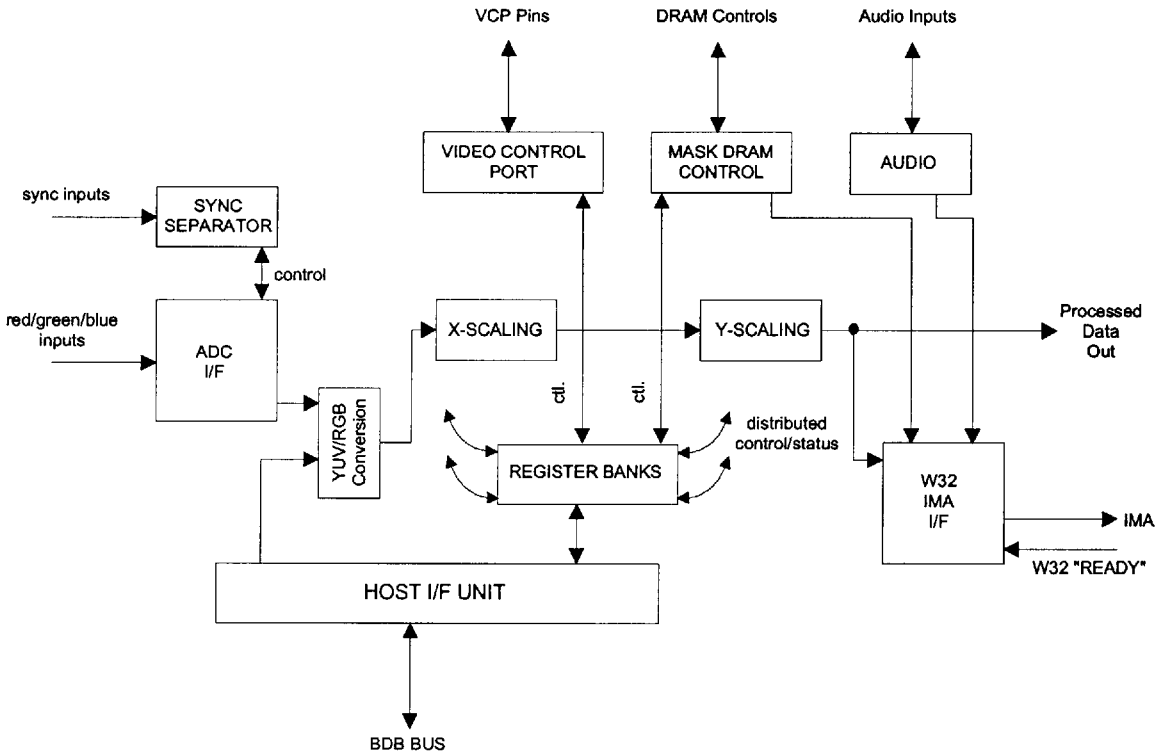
VCP Pins

DRAM Controls

Audio Inputs

VIDEO CONTROL PORT

MASK DRAM CONTROL

AUDIO

sync inputs

SYNC SEPARATOR

control

red/green/blue inputs

ADC I/F

X-SCALING

Y-SCALING

Processed Data Out

YUV/RGB Conversion

ctl.

ctl.

distributed control/status

REGISTER BANKS

W32 IMA I/F

IMA

W32 "READY"

HOST I/F UNIT

BDB BUS